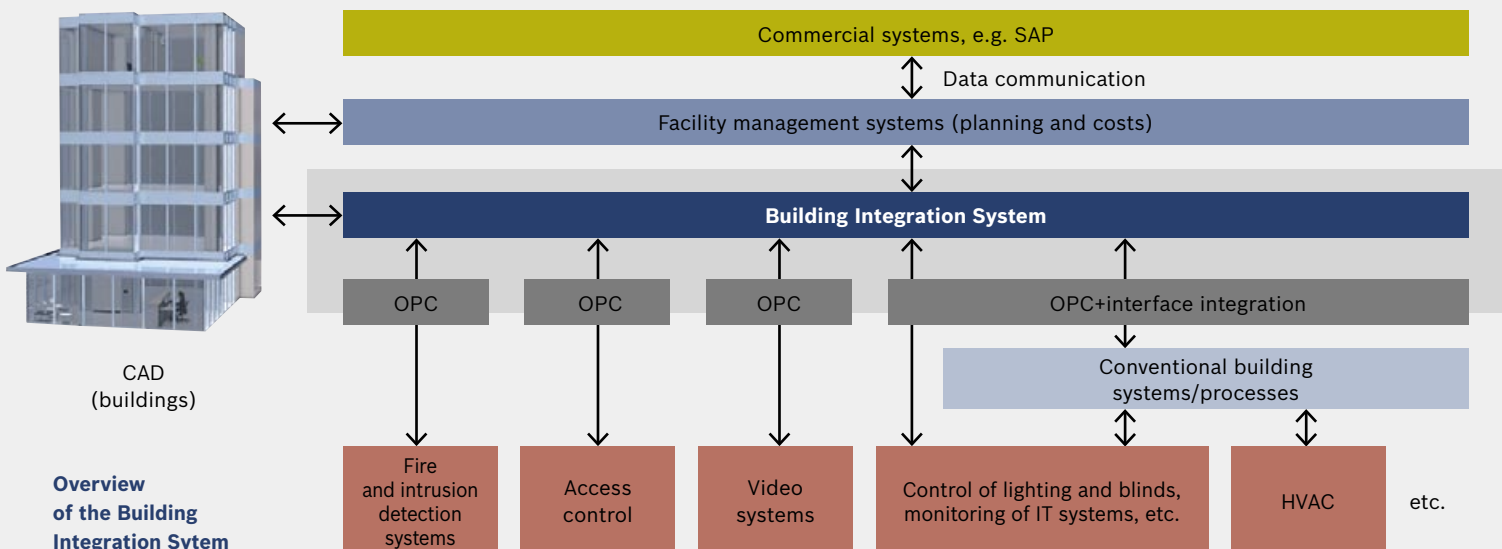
Commercial systems, e.g. SAP

Data communication

Facility management systems (planning and costs)

Building Integration System

OPC

OPC

OPC

OPC+interface integration

Conventional building systems/processes

CAD (buildings)

Overview of the Building Integration Sytem

Fire and intrusion detection systems

Access control

Video systems

Control of lighting and blinds, monitoring of IT systems, etc.

HVAC

etc.